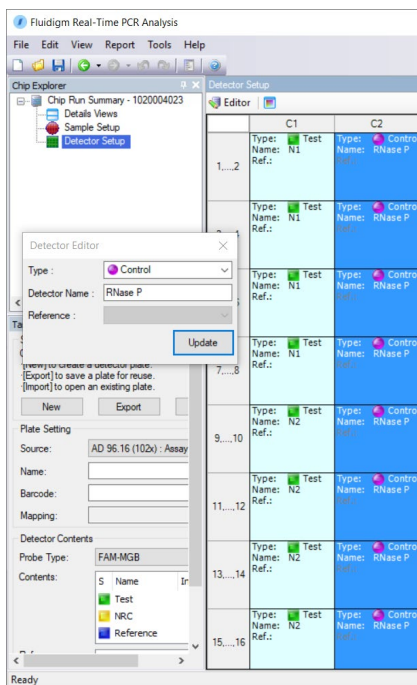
Fluidigm Real-Time PCR Analysis

File Edit View Report Tools Help

Chip Explorer

Chip Run Summary - 1020004023
Details Views
Sample Setup
Detector Setup

Detector Setup

Editor

| | C1 | C2 |
|---|---|---|
| 1,...,2 | Type: Test Name: N1 Ref.: | Type: Contro Name: RNase P Ref.: |
| 3,...,4 | Type: Test Name: N1 Ref.: | Type: Contro Name: RNase P Ref.: |
| 5,...,6 | Type: Test Name: N1 Ref.: | Type: Contro Name: RNase P Ref.: |
| 7,...,8 | Type: Test Name: N1 Ref.: | Type: Contro Name: RNase P Ref.: |
| 9,...,10 | Type: Test Name: N2 Ref.: | Type: Contro Name: RNase P Ref.: |
| 11,...,12 | Type: Test Name: N2 Ref.: | Type: Contro Name: RNase P Ref.: |
| 13,...,14 | Type: Test Name: N2 Ref.: | Type: Contro Name: RNase P Ref.: |
| 15,...,16 | Type: Test Name: N2 Ref.: | Type: Contro Name: RNase P Ref.: |

Detector Editor

Type : Control

Detector Name : RNase P

Reference :

Update

[New] to create a detector plate.
[Export] to save a plate for reuse.
[Import] to open an existing plate.

New Export

Plate Setting

Source: AD 96.16 (102x) : Assay

Name:

Barcode:

Mapping:

Detector Contents

Probe Type: FAM-MGB

Contents:

| S | Name | In |
|---|---|---|
| | Test | |
| | NRC | |
| | Reference | |

Ready